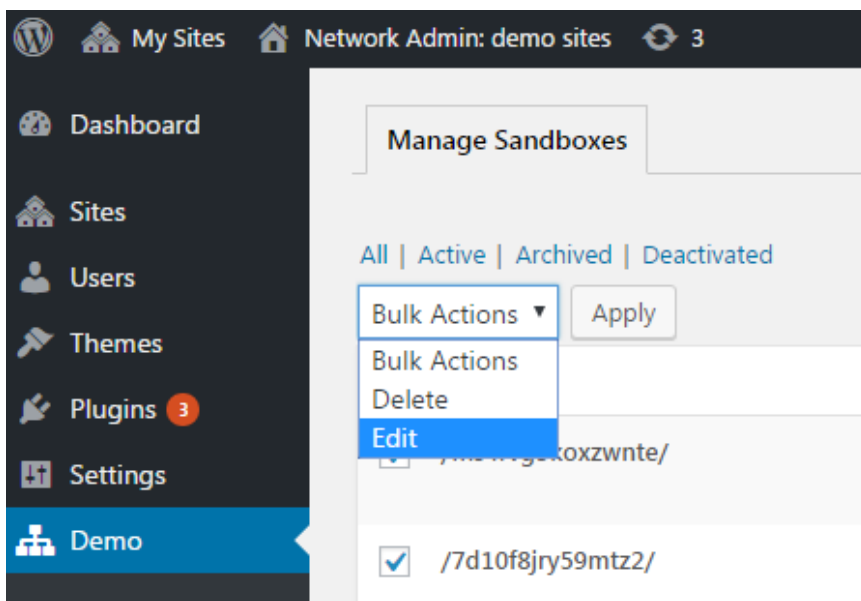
My Sites Network Admin: demo sites 3

Dashboard

Sites

Users

Themes

Plugins 3

Settings

Demo

Manage Sandboxes

All | Active | Archived | Deactivated

Bulk Actions ▾ Apply

Bulk Actions
Delete
Edit

/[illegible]koxzwnte/

/7d10f8jry59mtz2/